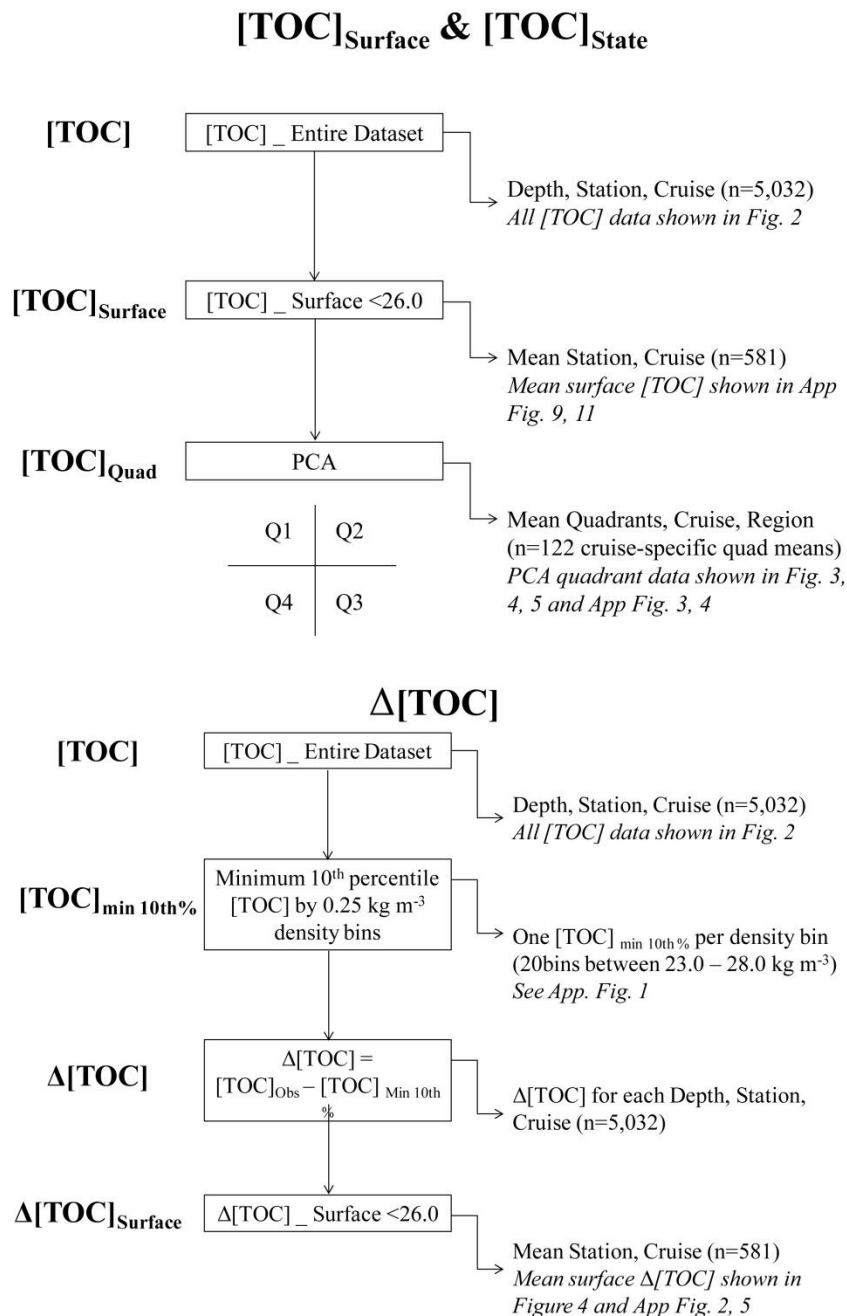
$[TOC]_{Surface}$ & $[TOC]_{State}$

[TOC]

[TOC] _ Entire Dataset

Depth, Station, Cruise (n=5,032)
*All [TOC] data shown in Fig. 2*

$[TOC]_{Surface}$

[TOC] _ Surface <26.0

Mean Station, Cruise (n=581)
*Mean surface [TOC] shown in App Fig. 9, 11*

$[TOC]_{Quad}$

PCA

| Q1 | Q2 |
|---|---|
| Q4 | Q3 |

Mean Quadrants, Cruise, Region (n=122 cruise-specific quad means)
*PCA quadrant data shown in Fig. 3, 4, 5 and App Fig. 3, 4*

Δ[TOC]

[TOC]

[TOC] _ Entire Dataset

Depth, Station, Cruise (n=5,032)
*All [TOC] data shown in Fig. 2*

$[TOC]_{min\ 10th\%}$

Minimum 10$^{th}$ percentile [TOC] by 0.25 kg m$^{-3}$ density bins

One $[TOC]_{min\ 10th\ \%}$ per density bin (20bins between 23.0 – 28.0 kg m$^{-3}$)
*See App. Fig. 1*

Δ[TOC]

Δ[TOC] = $[TOC]_{Obs}$ – $[TOC]_{Min\ 10th\ \%}$

Δ[TOC] for each Depth, Station, Cruise (n=5,032)

$Δ[TOC]_{Surface}$

Δ[TOC] _ Surface <26.0

Mean Station, Cruise (n=581)
*Mean surface Δ[TOC] shown in Figure 4 and App Fig. 2, 5*